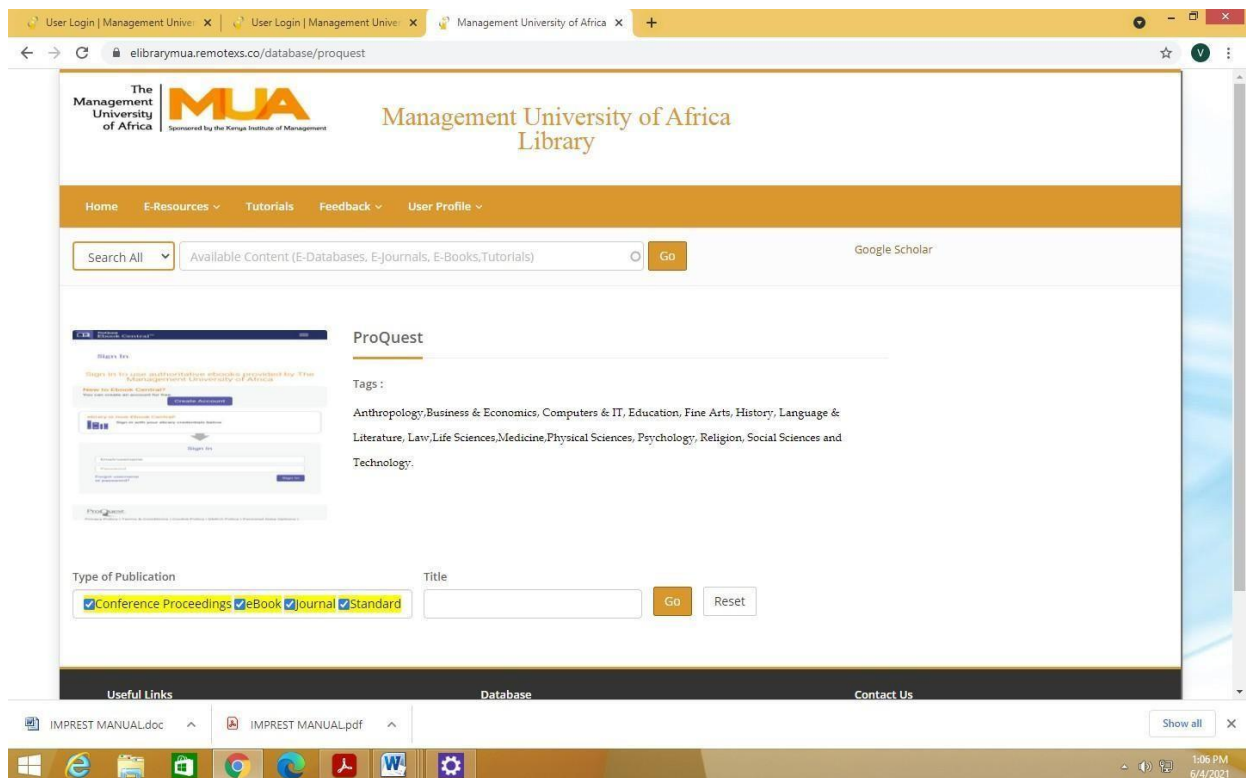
User Login | Management Univer ×
User Login | Management Univer ×
Management University of Africa ×
+

elibrarymua.remotexs.co/database/proquest

The Management University of Africa
MUA
Sponsored by the Kenya Institute of Management

Management University of Africa Library

Home E-Resources ⌄ Tutorials Feedback ⌄ User Profile ⌄

Search All
Available Content (E-Databases, E-Journals, E-Books,Tutorials)
Go
Google Scholar

Ebook Central
Sign In
Sign in to use authoritative ebooks provided by The Management University of Africa
New to Ebook Central?
Create Account
Sign In
ProQuest

ProQuest

Tags :

Anthropology,Business & Economics, Computers & IT, Education, Fine Arts, History, Language & Literature, Law,Life Sciences,Medicine,Physical Sciences, Psychology, Religion, Social Sciences and Technology.

Type of Publication
Conference Proceedings eBook Journal Standard

Title
Go
Reset

Useful Links
Database
Contact Us

IMPREST MANUAL.doc
IMPREST MANUAL.pdf
Show all

1:06 PM
6/4/2021